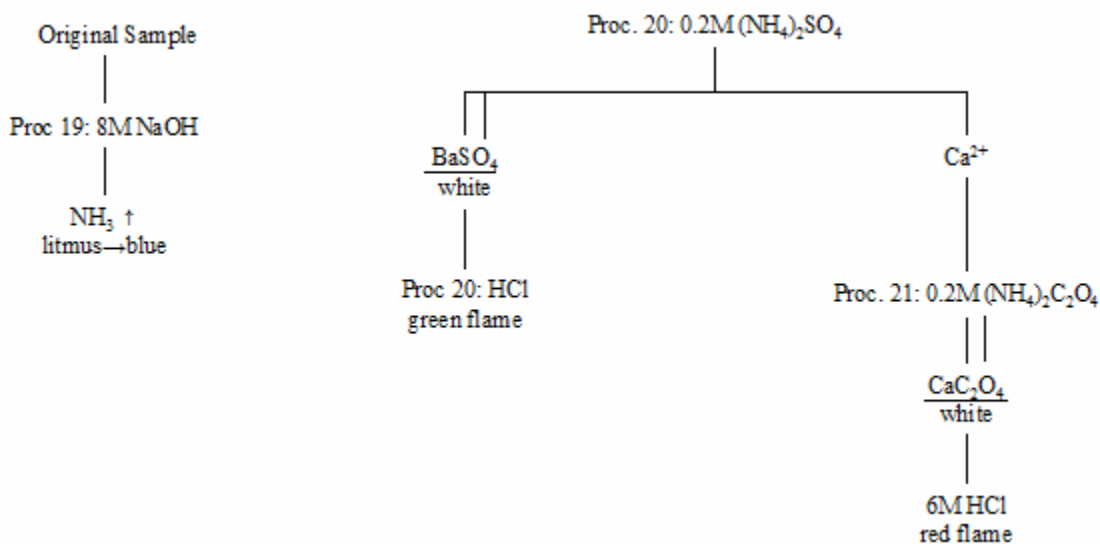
Original Sample

Proc 19: 8M NaOH

$NH_3$ ↑
litmus→blue

Proc. 20: 0.2M $(NH_4)_2SO_4$

$\frac{BaSO_4}{white}$

Proc 20: HCl
green flame

$Ca^{2+}$

Proc. 21: 0.2M $(NH_4)_2C_2O_4$

$\frac{CaC_2O_4}{white}$

6M HCl
red flame